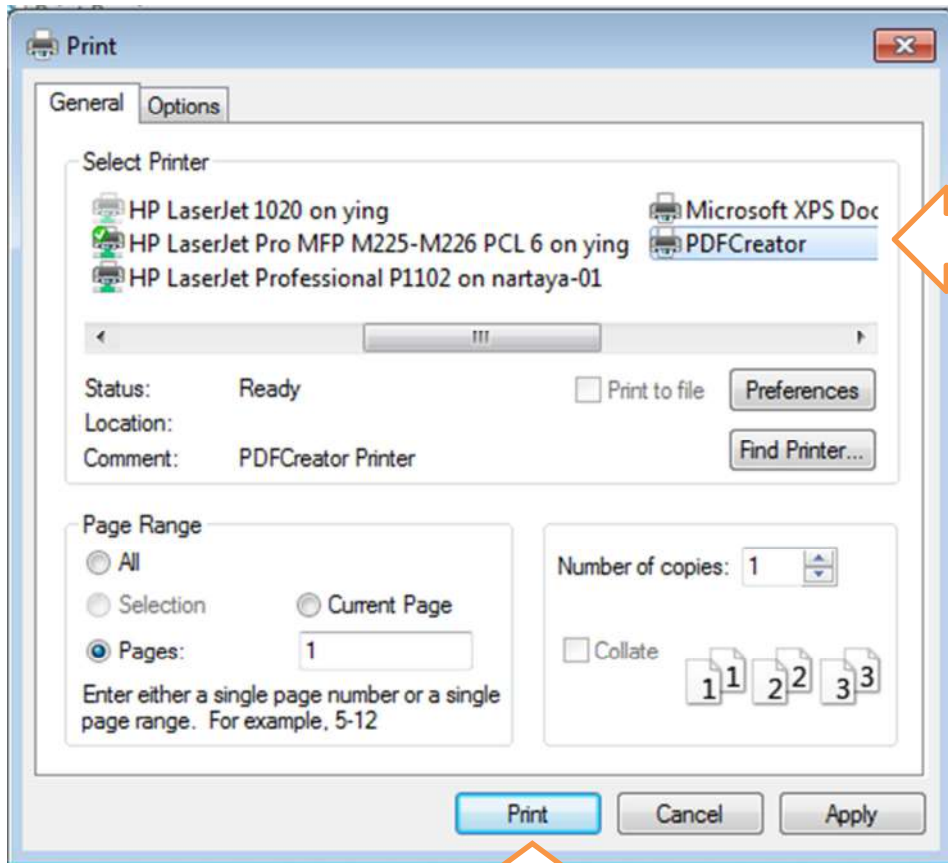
Print

General Options

Select Printer

HP LaserJet 1020 on ying
HP LaserJet Pro MFP M225-M226 PCL 6 on ying
HP LaserJet Professional P1102 on nartaya-01
Microsoft XPS Doc
PDFCreator

Status: Ready
Location:
Comment: PDFCreator Printer

Print to file

Preferences

Find Printer...

Page Range

All

Selection

Current Page

Pages: 1

Enter either a single page number or a single page range. For example, 5-12

Number of copies: 1

Collate

1 1 2 2 3 3

Print Cancel Apply